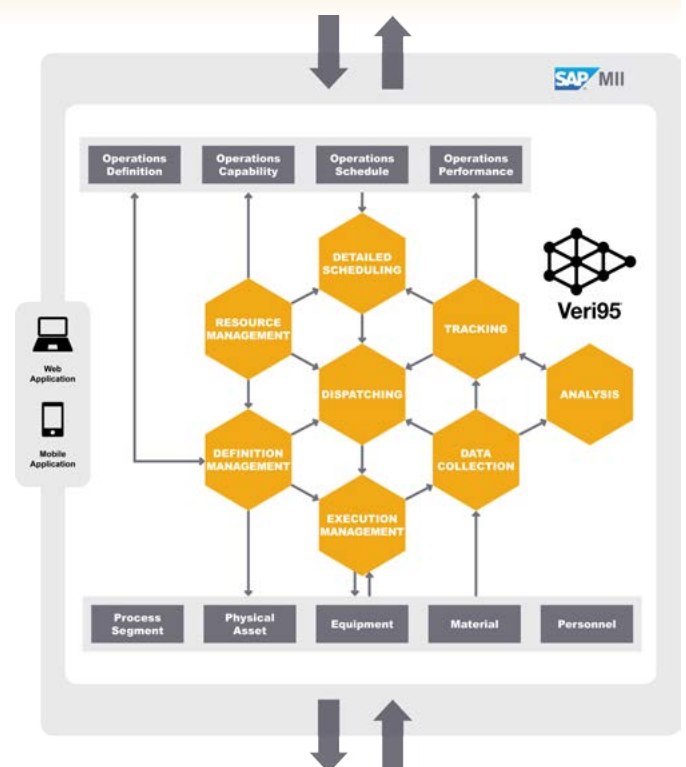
SAP MII

Operations Definition

Operations Capability

Operations Schedule

Operations Performance

Veri95

Web Application

Mobile Application

DETAILED SCHEDULING

RESOURCE MANAGEMENT

TRACKING

DISPATCHING

ANALYSIS

DEFINITION MANAGEMENT

DATA COLLECTION

EXECUTION MANAGEMENT

Process Segment

Physical Asset

Equipment

Material

Personnel